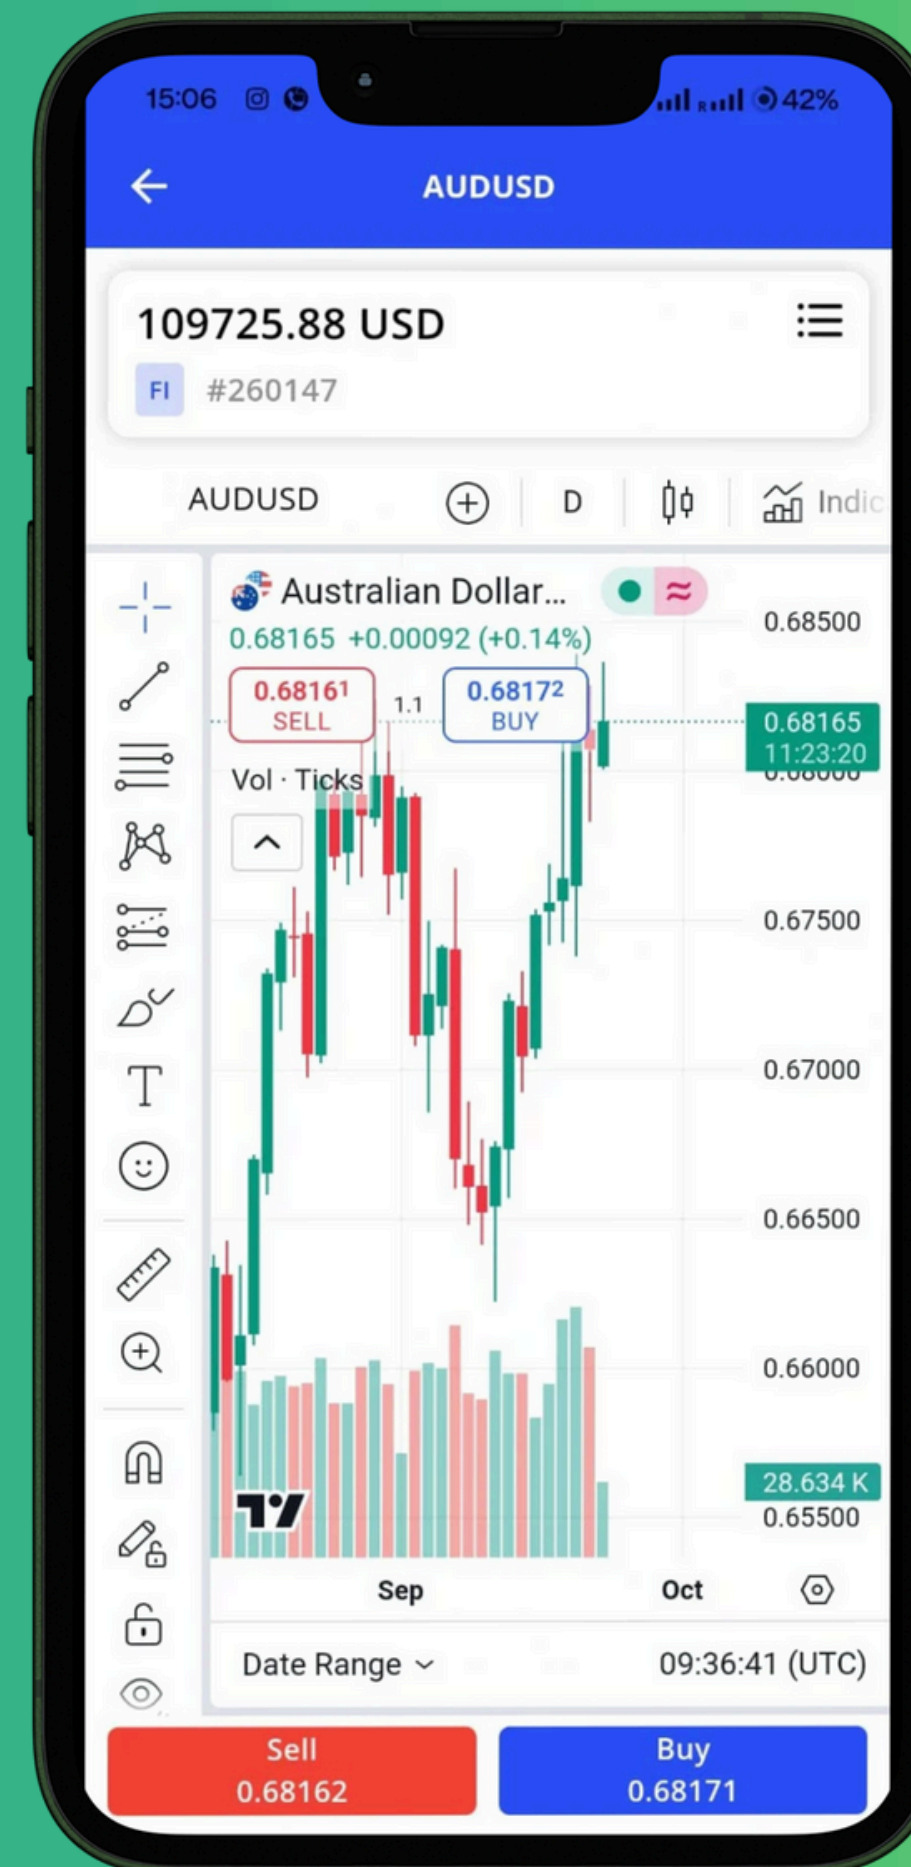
15:06 42%

AUDUSD

109725.88 USD

FI #260147

AUDUSD D Indic

Australian Dollar...

0.68165 +0.00092 (+0.14%)

0.68161 SELL

1.1

0.68172 BUY

Vol · Ticks

0.68500

0.68165 11:23:20

0.67500

0.67000

0.66500

0.66000

28.634 K

0.65500

Sep

Oct

Date Range

09:36:41 (UTC)

Sell 0.68162

Buy 0.68171